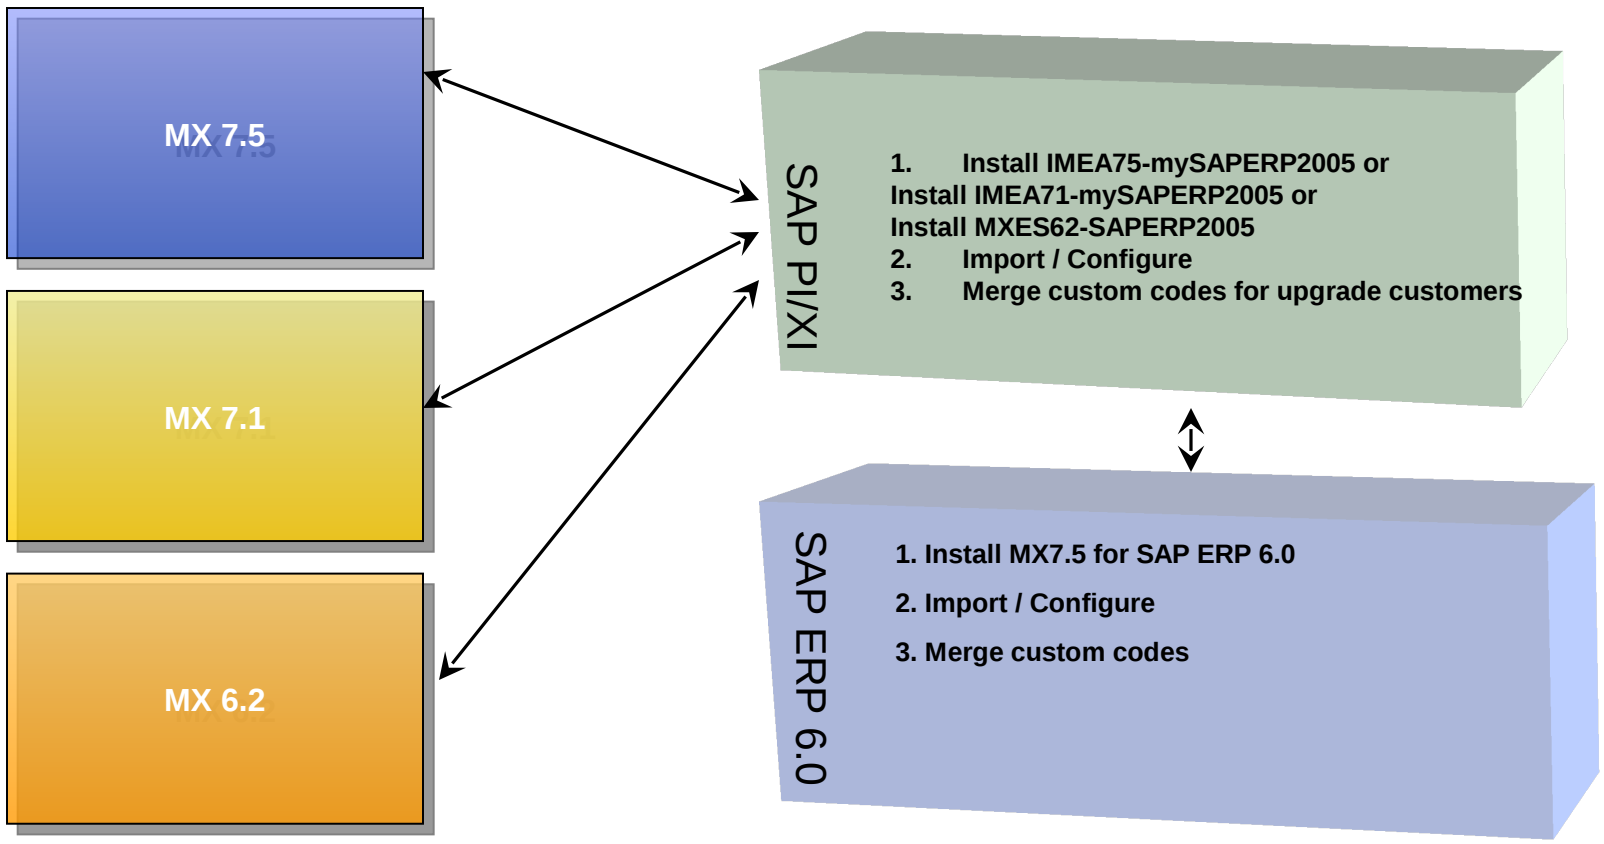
MX 7.5

MX 7.1

MX 6.2

SAP PI/XI

1. Install IMEA75-mySAPERP2005 or Install IMEA71-mySAPERP2005 or Install MXES62-SAPERP2005
2. Import / Configure
3. Merge custom codes for upgrade customers

SAP ERP 6.0

1. Install MX7.5 for SAP ERP 6.0

2. Import / Configure

3. Merge custom codes